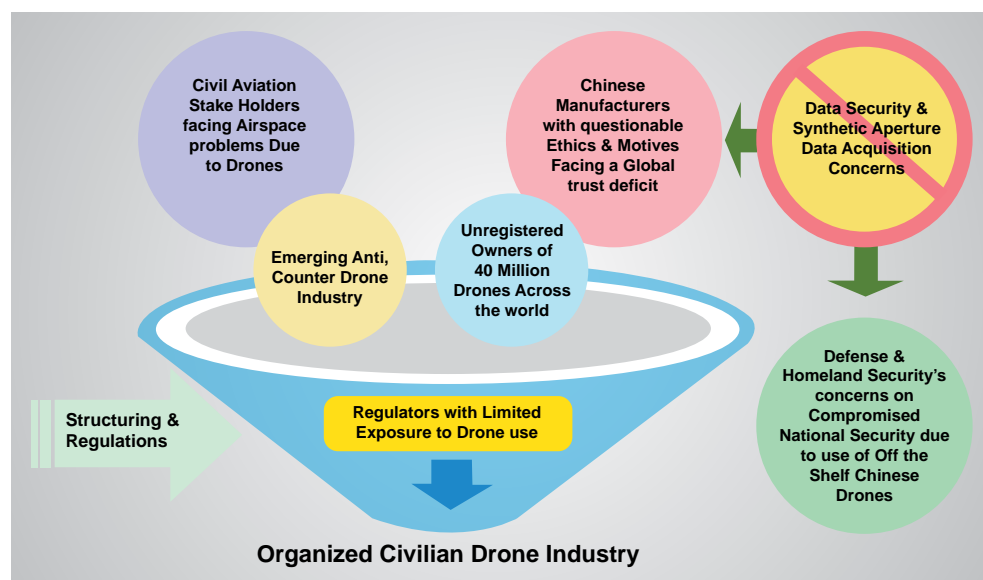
Civil Aviation Stake Holders facing Airspace problems Due to Drones

Chinese Manufacturers with questionable Ethics & Motives Facing a Global trust deficit

Data Security & Synthetic Aperture Data Acquisition Concerns

Emerging Anti, Counter Drone Industry

Unregistered Owners of 40 Million Drones Across the world

Structuring & Regulations

Regulators with Limited Exposure to Drone use

Defense & Homeland Security's concerns on Compromised National Security due to use of Off the Shelf Chinese Drones

Organized Civilian Drone Industry